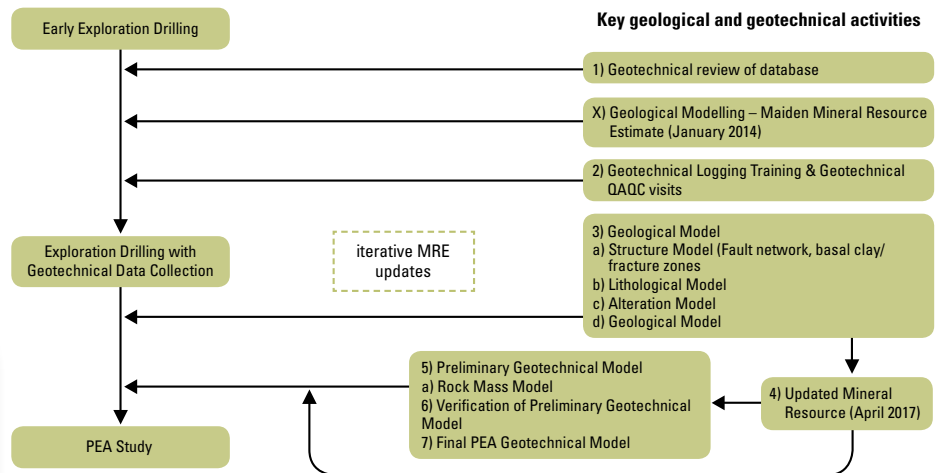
Early Exploration Drilling

Key geological and geotechnical activities

1) Geotechnical review of database

X) Geological Modelling – Maiden Mineral Resource Estimate (January 2014)

2) Geotechnical Logging Training & Geotechnical QAQC visits

Exploration Drilling with Geotechnical Data Collection

iterative MRE updates

3) Geological Model
a) Structure Model (Fault network, basal clay/ fracture zones
b) Lithological Model
c) Alteration Model
d) Geological Model

5) Preliminary Geotechnical Model
a) Rock Mass Model
6) Verification of Preliminary Geotechnical Model
7) Final PEA Geotechnical Model

4) Updated Mineral Resource (April 2017)

PEA Study